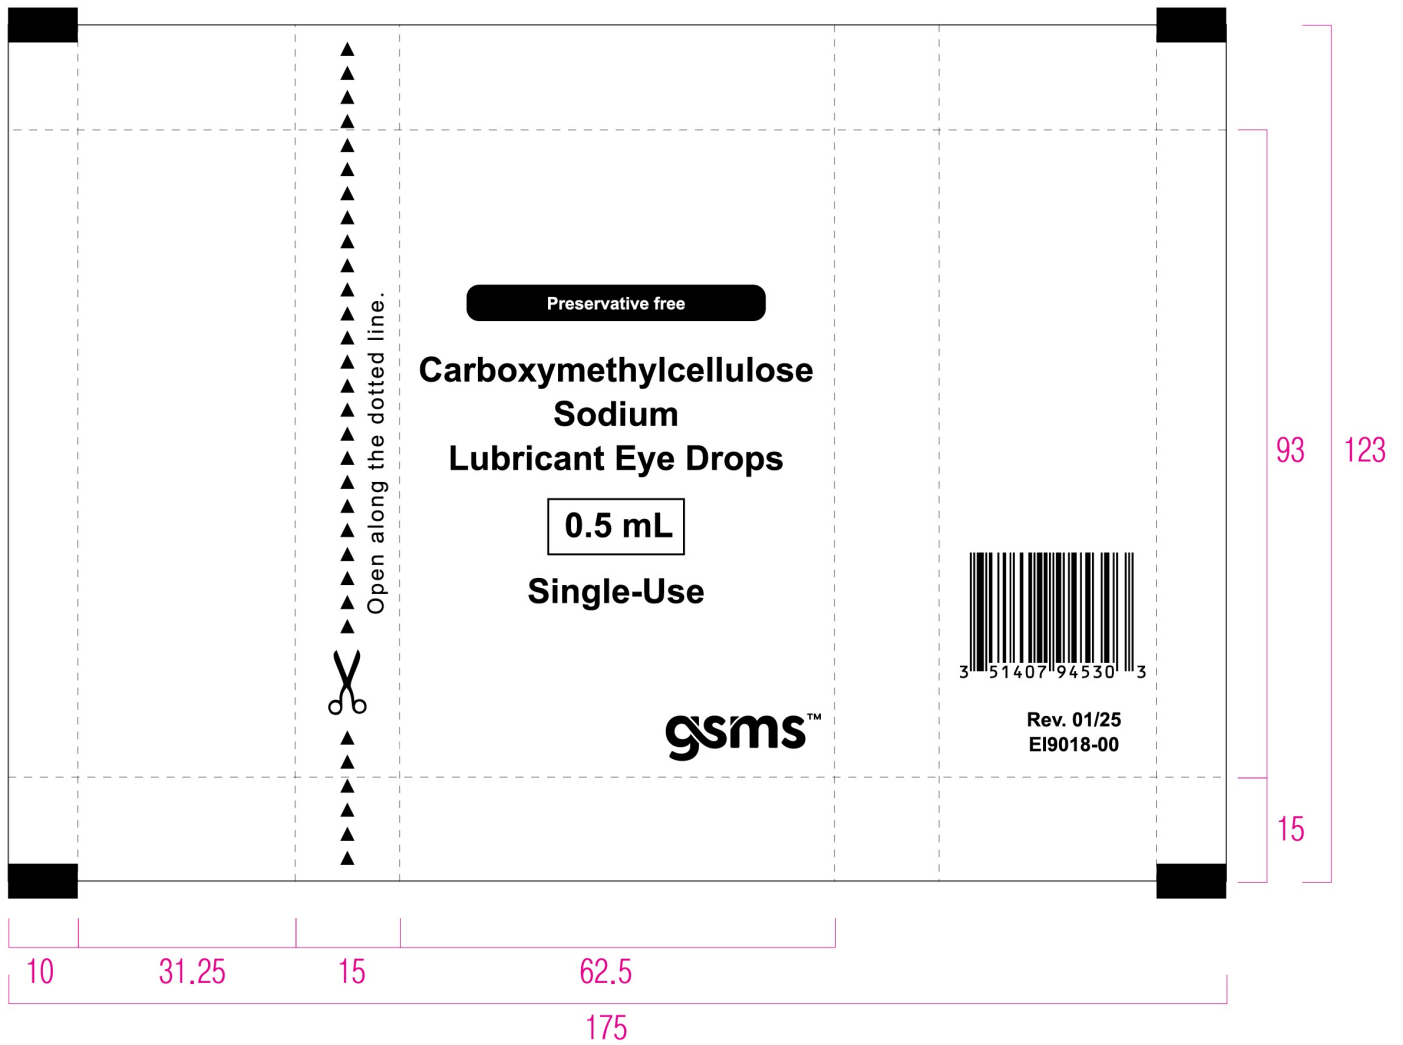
Open along the dotted line.

Preservative free

Carboxymethylcellulose Sodium Lubricant Eye Drops

0.5 mL

Single-Use

gsms™

3 51407 94530 3

Rev. 01/25
EI9018-00

93

123

15

10

31.25

15

62.5

175